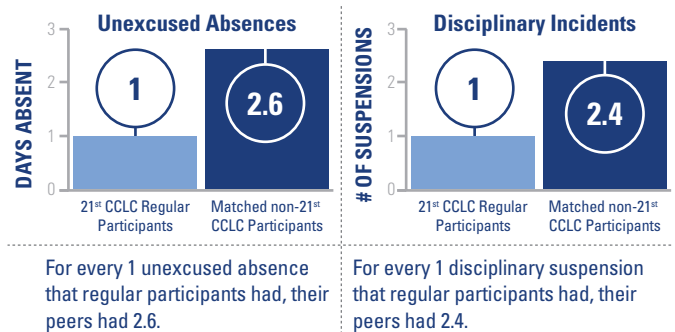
Unexcused Absences

DAYS ABSENT

3
2
1
0

1

2.6

$21^{st}$ CCLC Regular Participants

Matched non-$21^{st}$ CCLC Participants

For every 1 unexcused absence that regular participants had, their peers had 2.6.

Disciplinary Incidents

# OF SUSPENSIONS

3
2
1
0

1

2.4

$21^{st}$ CCLC Regular Participants

Matched non-$21^{st}$ CCLC Participants

For every 1 disciplinary suspension that regular participants had, their peers had 2.4.